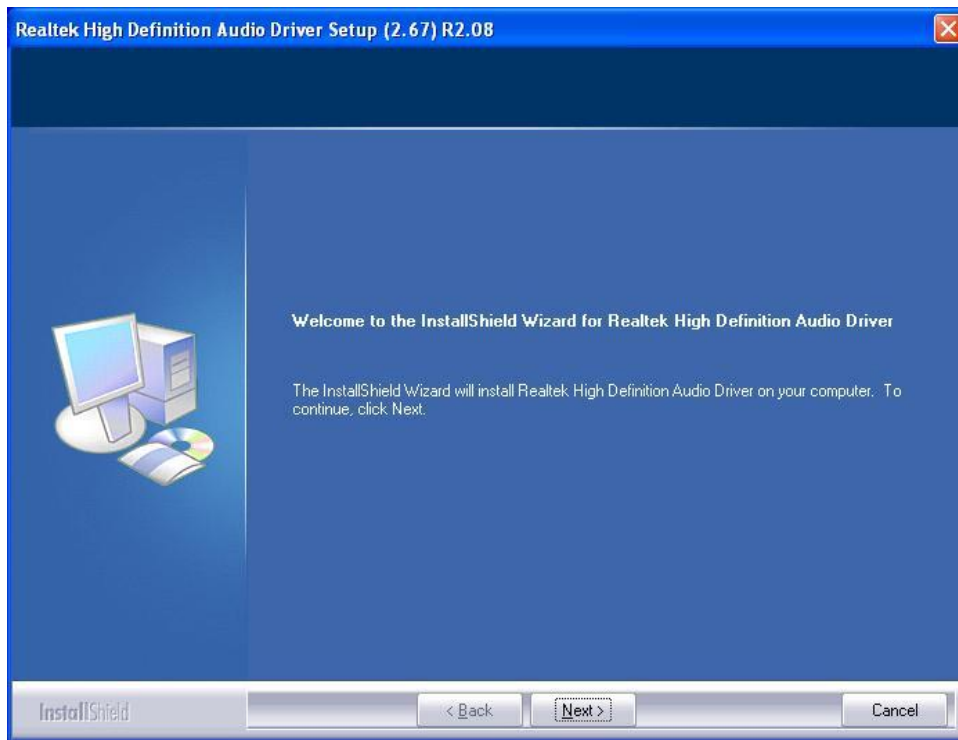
Realtek High Definition Audio Driver Setup (2.67) R2.08

Welcome to the InstallShield Wizard for Realtek High Definition Audio Driver

The InstallShield Wizard will install Realtek High Definition Audio Driver on your computer. To continue, click Next.

InstallShield

< Back

Next >

Cancel